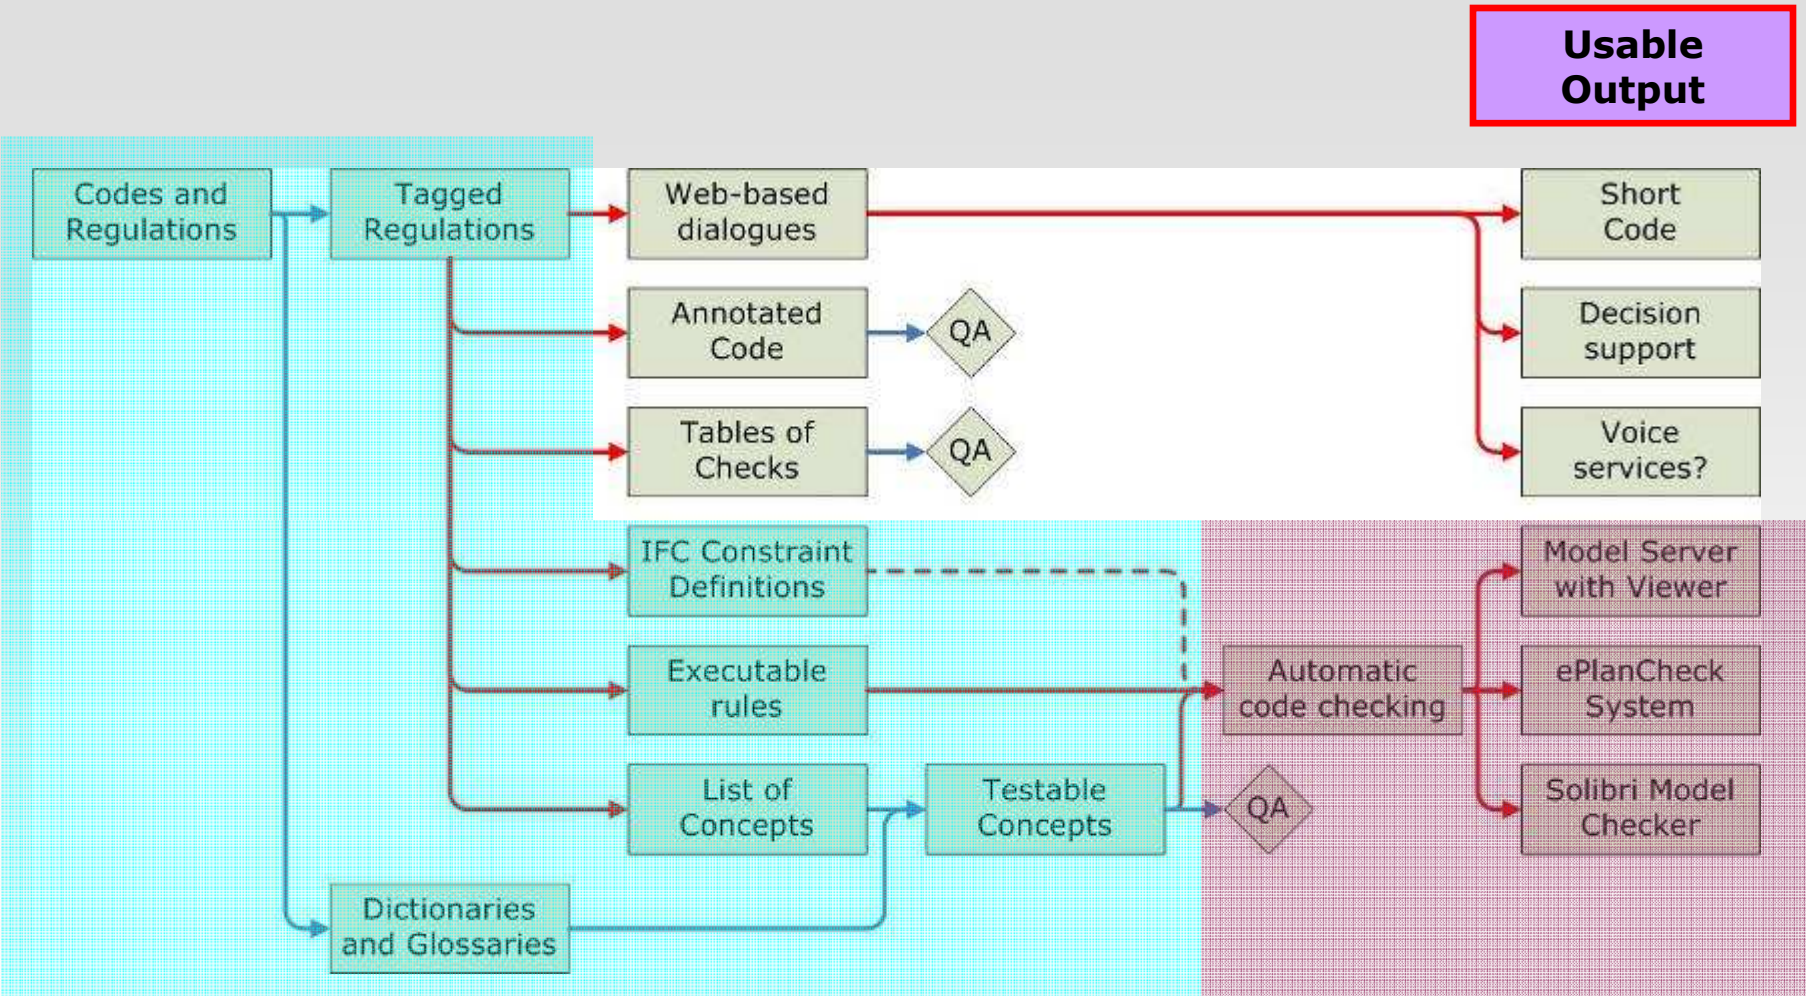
Usable Output

Codes and Regulations

Tagged Regulations

Web-based dialogues

Short Code

Annotated Code

QA

Decision support

Tables of Checks

QA

Voice services?

IFC Constraint Definitions

Model Server with Viewer

Executable rules

Automatic code checking

ePlanCheck System

List of Concepts

Testable Concepts

QA

Solibri Model Checker

Dictionaries and Glossaries